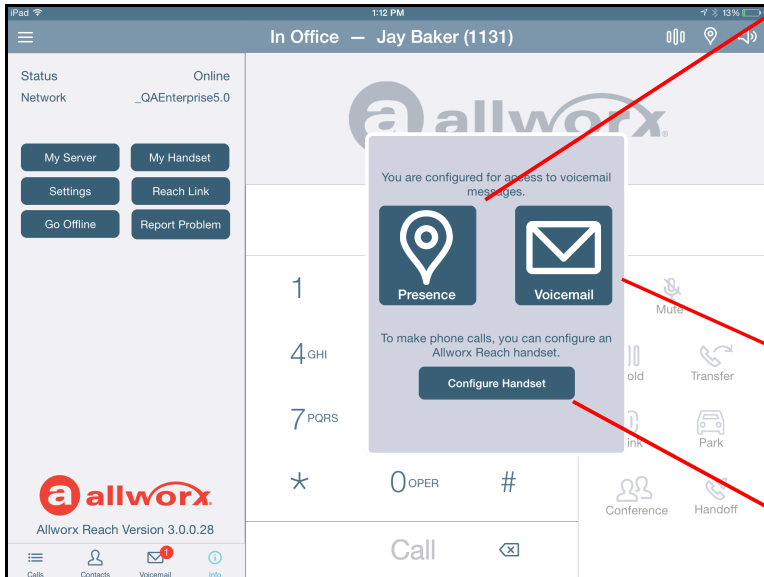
iPad
1:12 PM
13%
In Office — Jay Baker (1131)

Status Online
Network _QAEnterprise5.0

My Server
My Handset
Settings
Reach Link
Go Offline
Report Problem

allworx
Allworx Reach Version 3.0.0.28

Calls
Contacts
1
Voicemail
Info

allworx

You are configured for access to voicemail messages.

Presence
Voicemail

To make phone calls, you can configure an Allworx Reach handset.

Configure Handset

1
4 GHI
7 PQRS
*
0 OPER
#
Call

Mute
old
Transfer
ink
Park
Conference
Handoff